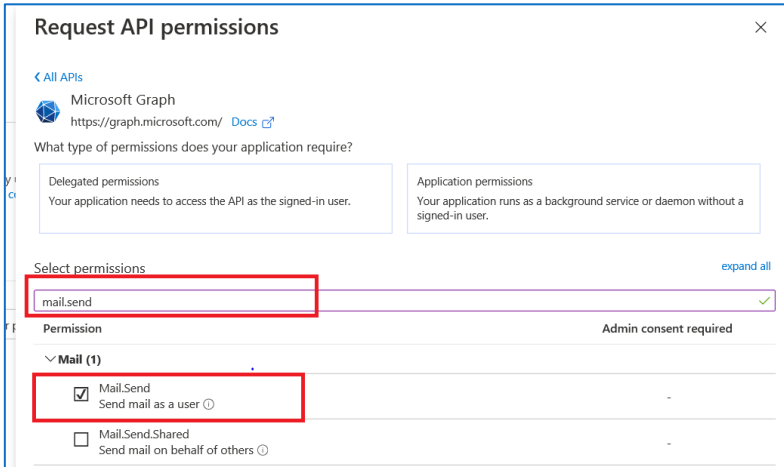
Request API permissions

< All APIs

Microsoft Graph
https://graph.microsoft.com/ Docs

What type of permissions does your application require?

Delegated permissions
Your application needs to access the API as the signed-in user.

Application permissions
Your application runs as a background service or daemon without a signed-in user.

Select permissions

expand all

mail.send

| Permission | Admin consent required |
|---|---|
| Mail (1) | |
| Mail.Send<br>Send mail as a user | - |
| Mail.Send.Shared<br>Send mail on behalf of others | - |